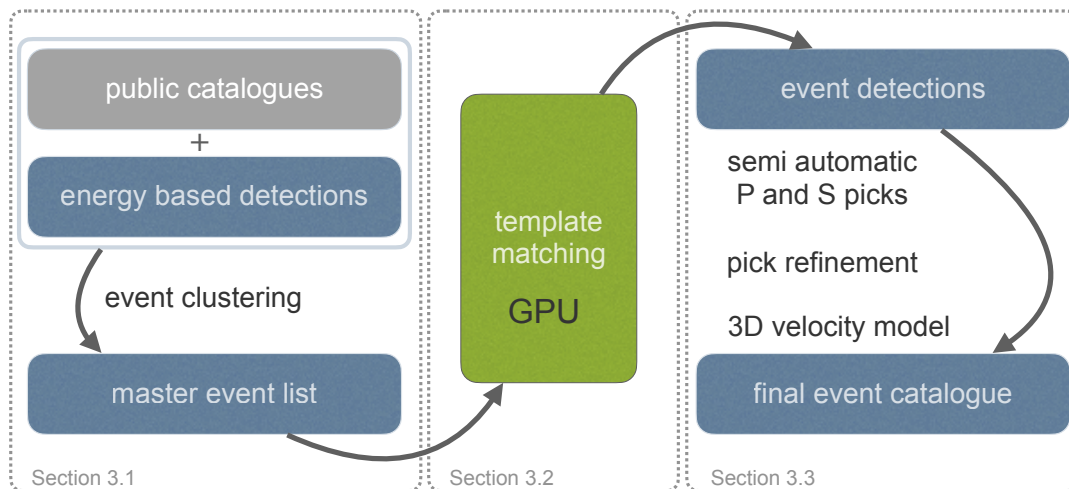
public catalogues

+

energy based detections

event clustering

master event list

Section 3.1

template matching

GPU

Section 3.2

event detections

semi automatic P and S picks

pick refinement

3D velocity model

final event catalogue

Section 3.3